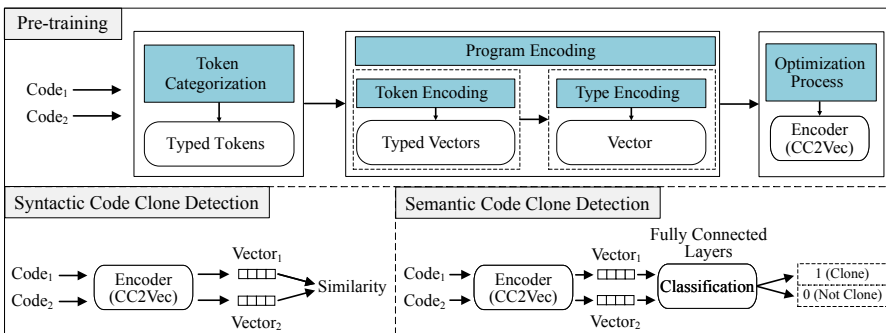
Pre-training

Code$_1$

Code$_2$

Token Categorization

Typed Tokens

Program Encoding

Token Encoding

Typed Vectors

Type Encoding

Vector

Optimization Process

Encoder (CC2Vec)

Syntactic Code Clone Detection

Code$_1$

Code$_2$

Encoder (CC2Vec)

Vector$_1$

Vector$_2$

Similarity

Semantic Code Clone Detection

Code$_1$

Code$_2$

Encoder (CC2Vec)

Vector$_1$

Vector$_2$

Fully Connected Layers

Classification

1 (Clone)

0 (Not Clone)